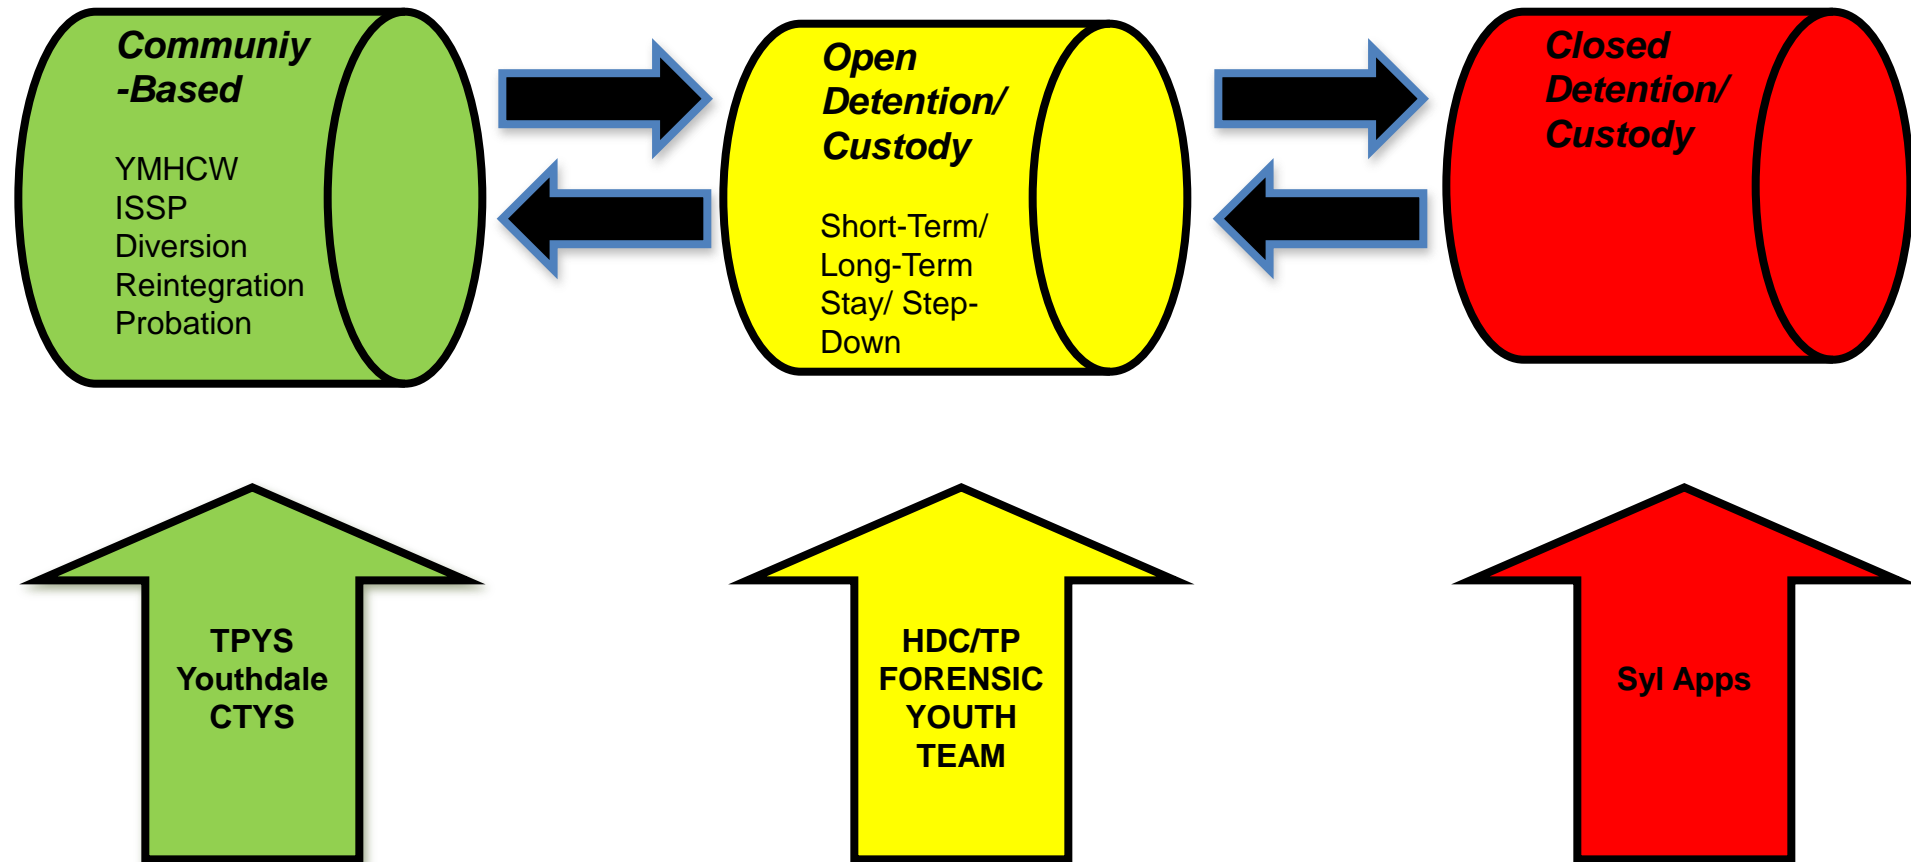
Communiy -Based

YMHCW
ISSP
Diversion
Reintegration
Probation

Open Detention/ Custody

Short-Term/ Long-Term Stay/ Step-Down

Closed Detention/ Custody

TPYS
Youthdale
CTYS

HDC/TP
FORENSIC
YOUTH
TEAM

Syl Apps